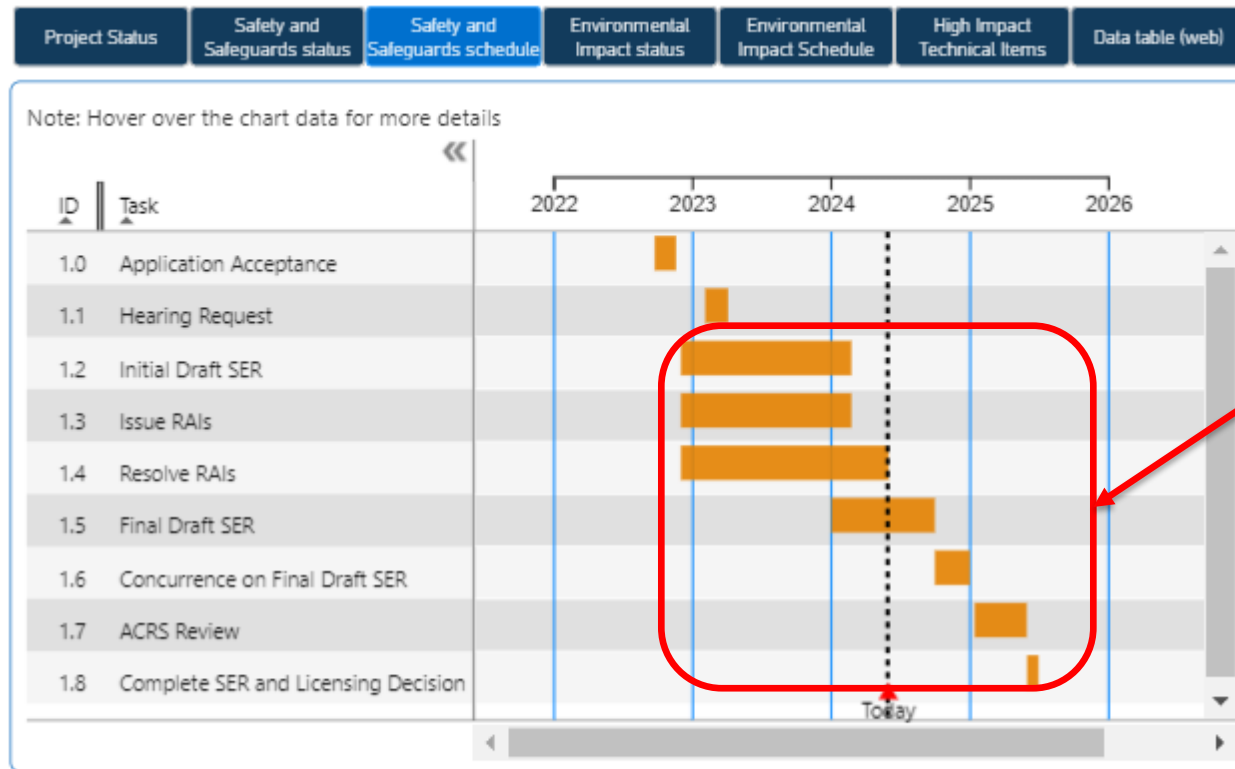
Project Status | Safety and Safeguards status | Safety and Safeguards schedule | Environmental Impact status | Environmental Impact Schedule | High Impact Technical Items | Data table (web)

Note: Hover over the chart data for more details

«

| ID | Task |
|---|---|
| 1.0 | Application Acceptance |
| 1.1 | Hearing Request |
| 1.2 | Initial Draft SER |
| 1.3 | Issue RAIs |
| 1.4 | Resolve RAIs |
| 1.5 | Final Draft SER |
| 1.6 | Concurrence on Final Draft SER |
| 1.7 | ACRS Review |
| 1.8 | Complete SER and Licensing Decision |

2022 2023 2024 2025 2026

Today